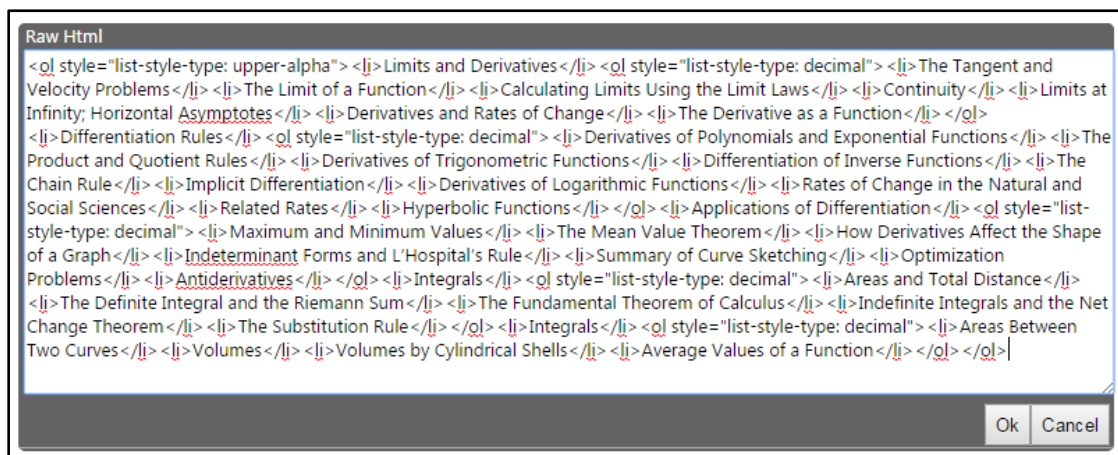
Raw Html

<ol style="list-style-type: upper-alpha"> <li> Limits and Derivatives </li> <ol style="list-style-type: decimal"> <li> The Tangent and Velocity Problems </li> <li> The Limit of a Function </li> <li> Calculating Limits Using the Limit Laws </li> <li> Continuity </li> <li> Limits at Infinity; Horizontal Asymptotes </li> <li> Derivatives and Rates of Change </li> <li> The Derivative as a Function </li> </ol> <li> Differentiation Rules </li> <ol style="list-style-type: decimal"> <li> Derivatives of Polynomials and Exponential Functions </li> <li> The Product and Quotient Rules </li> <li> Derivatives of Trigonometric Functions </li> <li> Differentiation of Inverse Functions </li> <li> The Chain Rule </li> <li> Implicit Differentiation </li> <li> Derivatives of Logarithmic Functions </li> <li> Rates of Change in the Natural and Social Sciences </li> <li> Related Rates </li> <li> Hyperbolic Functions </li> </ol> <li> Applications of Differentiation </li> <ol style="list-style-type: decimal"> <li> Maximum and Minimum Values </li> <li> The Mean Value Theorem </li> <li> How Derivatives Affect the Shape of a Graph </li> <li> Indeterminant Forms and L'Hospital's Rule </li> <li> Summary of Curve Sketching </li> <li> Optimization Problems </li> <li> Antiderivatives </li> </ol> <li> Integrals </li> <ol style="list-style-type: decimal"> <li> Areas and Total Distance </li> <li> The Definite Integral and the Riemann Sum </li> <li> The Fundamental Theorem of Calculus </li> <li> Indefinite Integrals and the Net Change Theorem </li> <li> The Substitution Rule </li> </ol> <li> Integrals </li> <ol style="list-style-type: decimal"> <li> Areas Between Two Curves </li> <li> Volumes </li> <li> Volumes by Cylindrical Shells </li> <li> Average Values of a Function </li> </ol> </ol>

Ok Cancel